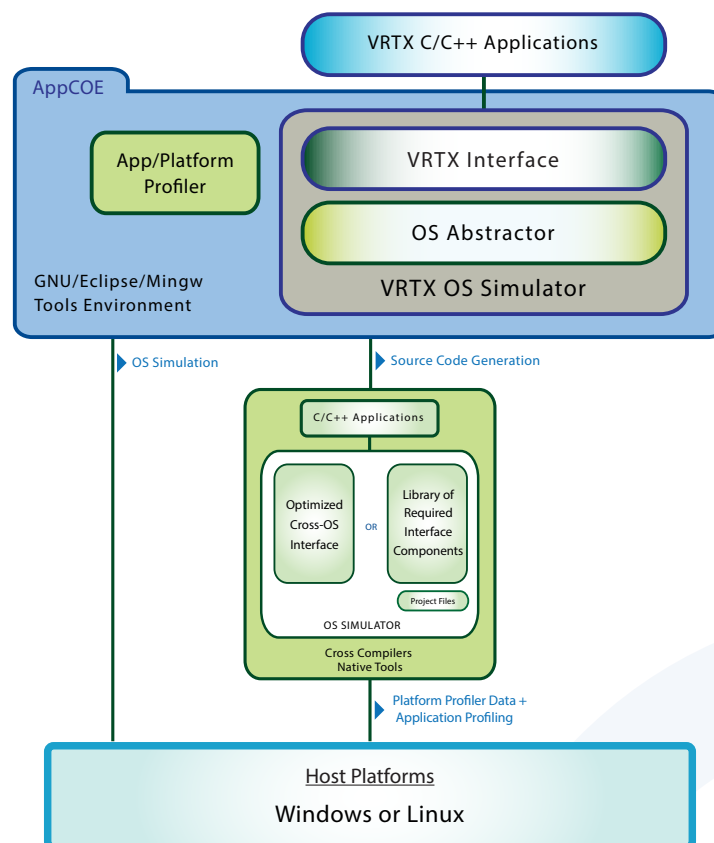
VRTX C/C++ Applications

AppCOE

App/Platform Profiler

VRTX Interface

OS Abstractor

VRTX OS Simulator

GNU/Eclipse/Mingw Tools Environment

OS Simulation

Source Code Generation

C/C++ Applications

Optimized Cross-OS Interface

OR

Library of Required Interface Components

Project Files

OS SIMULATOR

Cross Compilers Native Tools

Platform Profiler Data + Application Profiling

Host Platforms

Windows or Linux